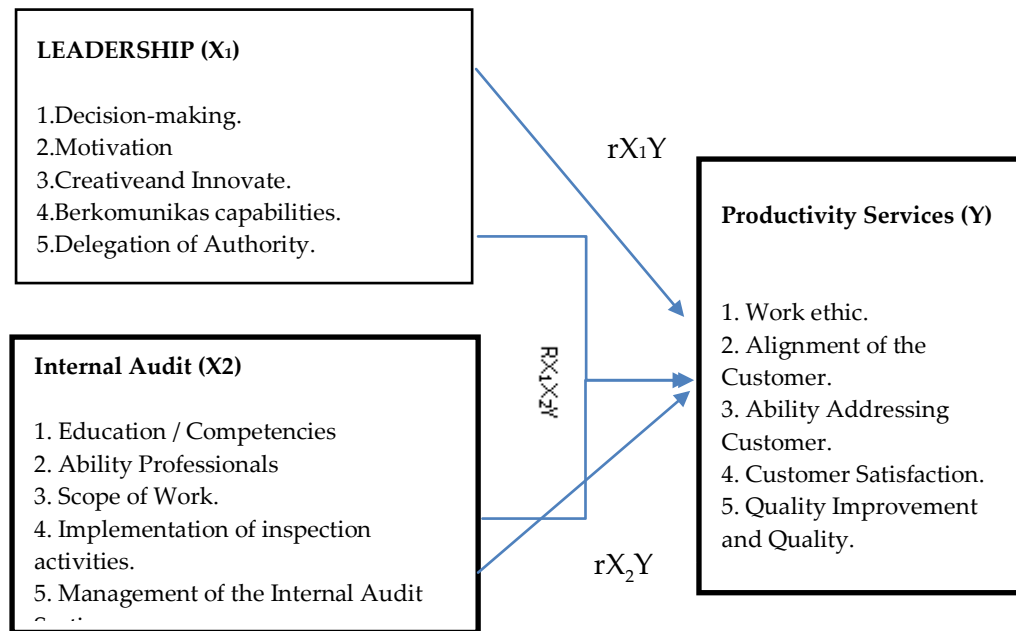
LEADERSHIP ($X_1$)

1.Decision-making.
2.Motivation
3.Creativeand Innovate.
4.Berkomunikas capabilities.
5.Delegation of Authority.

$rX_1Y$

Productivity Services (Y)

1. Work ethic.
2. Alignment of the Customer.
3. Ability Addressing Customer.
4. Customer Satisfaction.
5. Quality Improvement and Quality.

$RX_1X_2Y$

Internal Audit (X2)

1. Education / Competencies
2. Ability Professionals
3. Scope of Work.
4. Implementation of inspection activities.
5. Management of the Internal Audit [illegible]

$rX_2Y$